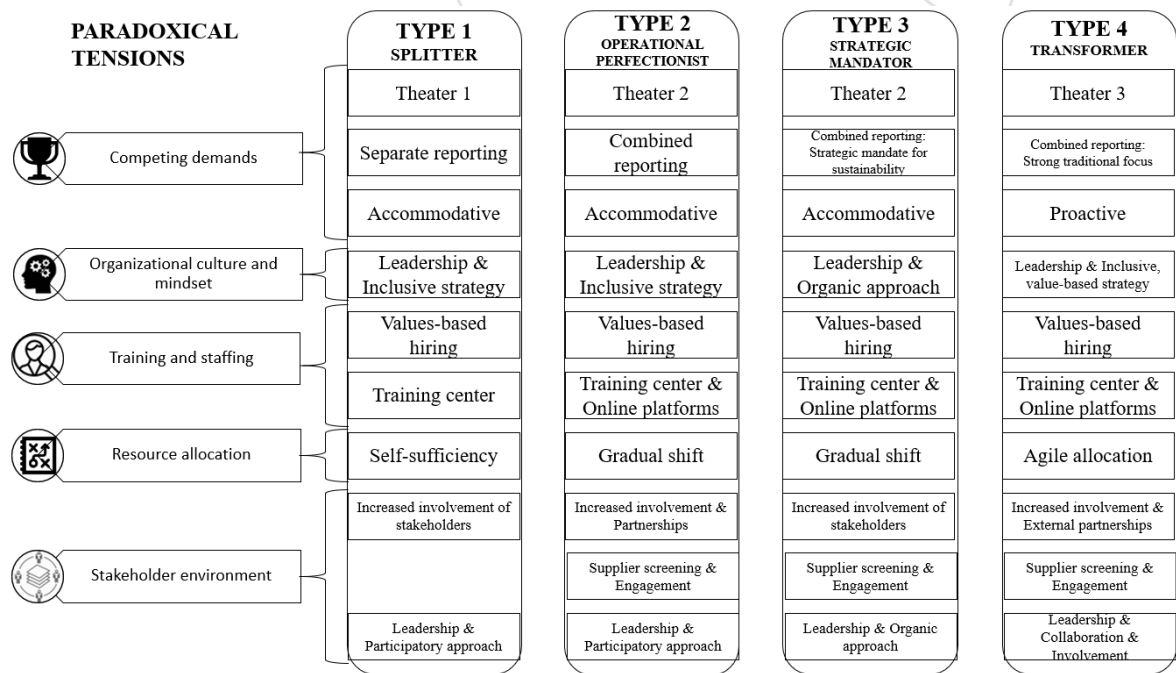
PARADOXICAL TENSIONS

Competing demands

Organizational culture and mindset

Training and staffing

Resource allocation

Stakeholder environment

TYPE 1
SPLITTER

Theater 1

Separate reporting

Accommodative

Leadership & Inclusive strategy

Values-based hiring

Training center

Self-sufficiency

Increased involvement of stakeholders

Leadership & Participatory approach

TYPE 2
OPERATIONAL PERFECTIONIST

Theater 2

Combined reporting

Accommodative

Leadership & Inclusive strategy

Values-based hiring

Training center & Online platforms

Gradual shift

Increased involvement & Partnerships

Supplier screening & Engagement

Leadership & Participatory approach

TYPE 3
STRATEGIC MANDATOR

Theater 2

Combined reporting: Strategic mandate for sustainability

Accommodative

Leadership & Organic approach

Values-based hiring

Training center & Online platforms

Gradual shift

Increased involvement of stakeholders

Supplier screening & Engagement

Leadership & Organic approach

TYPE 4
TRANSFORMER

Theater 3

Combined reporting: Strong traditional focus

Proactive

Leadership & Inclusive, value-based strategy

Values-based hiring

Training center & Online platforms

Agile allocation

Increased involvement & External partnerships

Supplier screening & Engagement

Leadership & Collaboration & Involvement